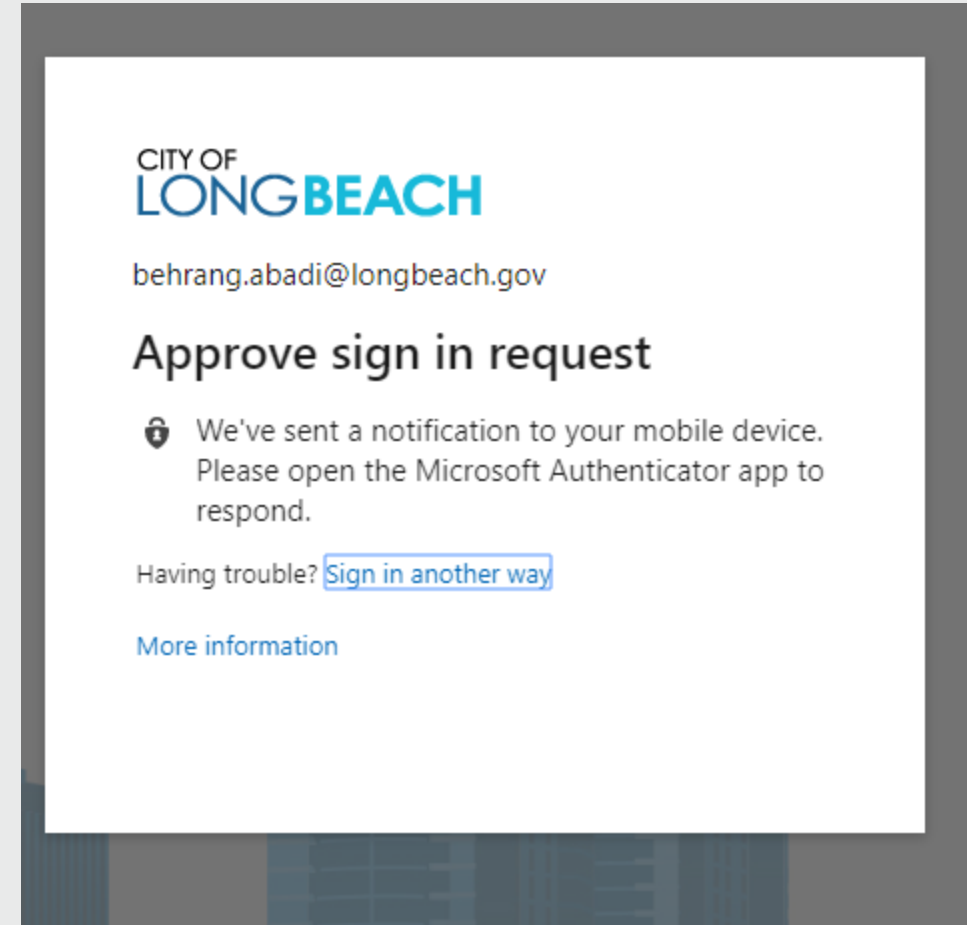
CITY OF
LONGBEACH

behrang.abadi@longbeach.gov

Approve sign in request

We've sent a notification to your mobile device. Please open the Microsoft Authenticator app to respond.

Having trouble? Sign in another way

More information